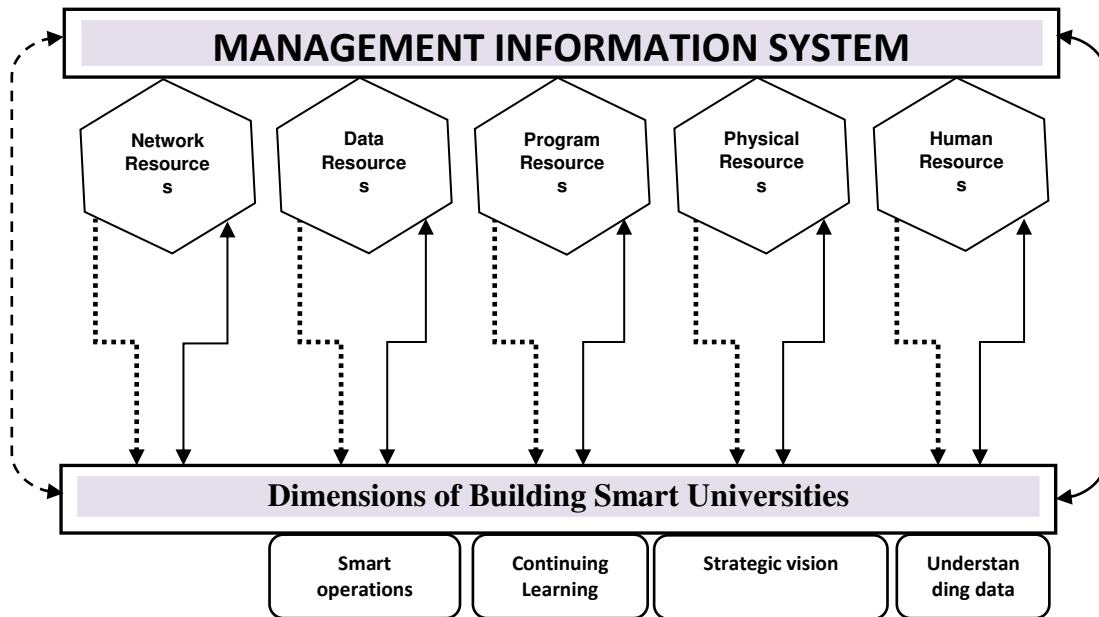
MANAGEMENT INFORMATION SYSTEM

Network Resource s

Data Resource s

Program Resource s

Physical Resource s

Human Resource s

Dimensions of Building Smart Universities

Smart operations

Continuing Learning

Strategic vision

Understan ding data